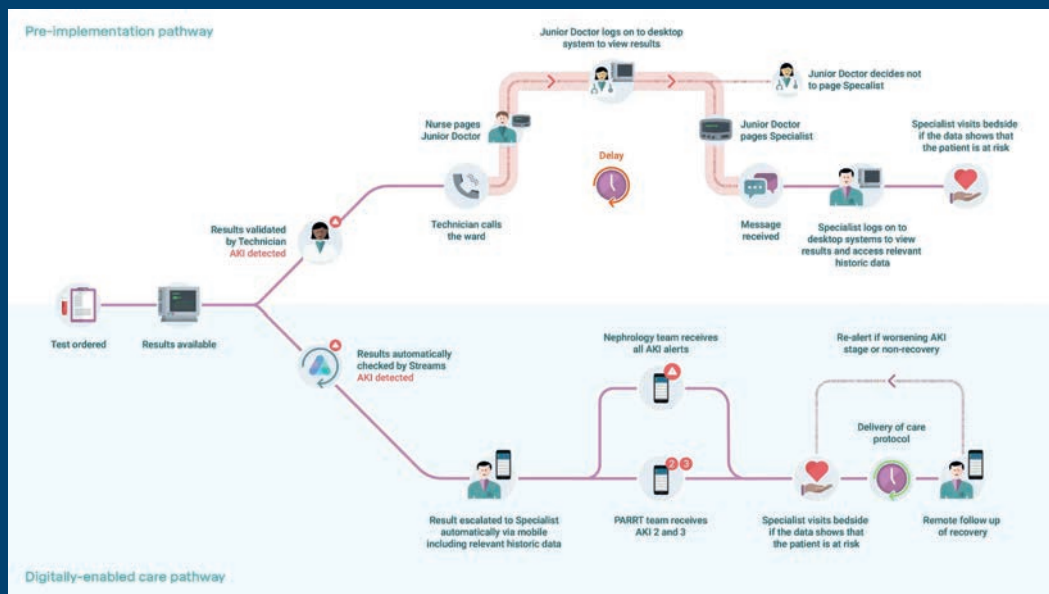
Pre-implementation pathway

Junior Doctor logs on to desktop system to view results

Junior Doctor decides not to page Specalist

Nurse pages Junior Doctor

Junior Doctor pages Specialist

Specialist visits bedside if the data shows that the patient is at risk

Delay

Results validated by Technician
AKI detected

Technician calls the ward

Message received

Specialist logs on to desktop systems to view results and access relevant historic data

Test ordered

Results available

Results automatically checked by Streams
AKI detected

Nephrology team receives all AKI alerts

Re-alert if worsening AKI stage or non-recovery

Delivery of care protocol

2 3

Result escalated to Specialist automatically via mobile including relevant historic data

PARRT team receives AKI 2 and 3

Specialist visits bedside if the data shows that the patient is at risk

Remote follow up of recovery

Digitally-enabled care pathway